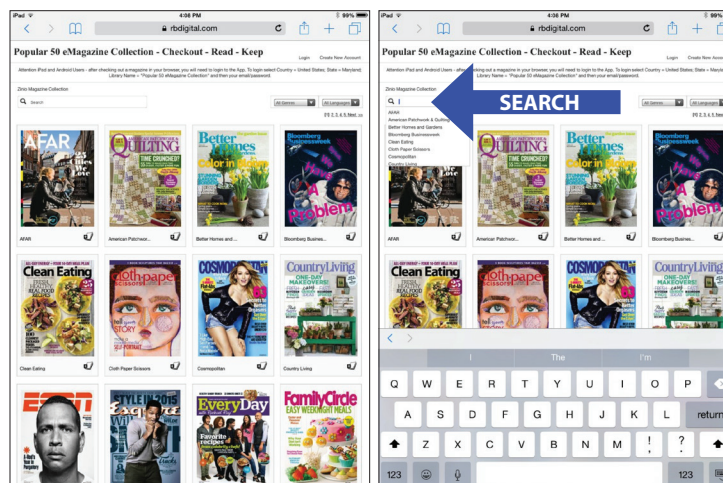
iPad 4:08 PM 99%
rbdigital.com

Popular 50 eMagazine Collection - Checkout - Read - Keep

Login Create New Account

Attention iPad and Android Users - after checking out a magazine in your browser, you will need to login to the App. To login select Country = United States; State = Maryland; Library Name = "Popular 50 eMagazine Collection" and then your email/password.

Zinio Magazine Collection

Search

All Genres All Languages

P1 2, 3, 4, 5, Next, >>

AFAR
American Patchwork...
Better Homes and ...
Bloomberg Busines...
Clean Eating
Cloth Paper Scissors
Cosmopolitan
Country Living

iPad 4:08 PM 99%
rbdigital.com

Popular 50 eMagazine Collection - Checkout - Read - Keep

Login Create New Account

Attention iPad and Android Users - after checking out a magazine in your browser, you will need to login to the App. To login select Country = United States; State = Maryland; Library Name = "Popular 50 eMagazine Collection" and then your email/password.

Zinio Magazine Collection

AFAR
American Patchwork & Quilting
Better Homes and Gardens
Bloomberg Businessweek
Clean Eating
Cloth Paper Scissors
Cosmopolitan
Country Living

SEARCH

All Genres All Languages

P1 2, 3, 4, 5, Next, >>

AFAR
American Patchwor...
Better Homes and ...
Bloomberg Busines...

I The I'm

Q W E R T Y U I O P
A S D F G H J K L return
Z X C V B N M ! ?
123 123